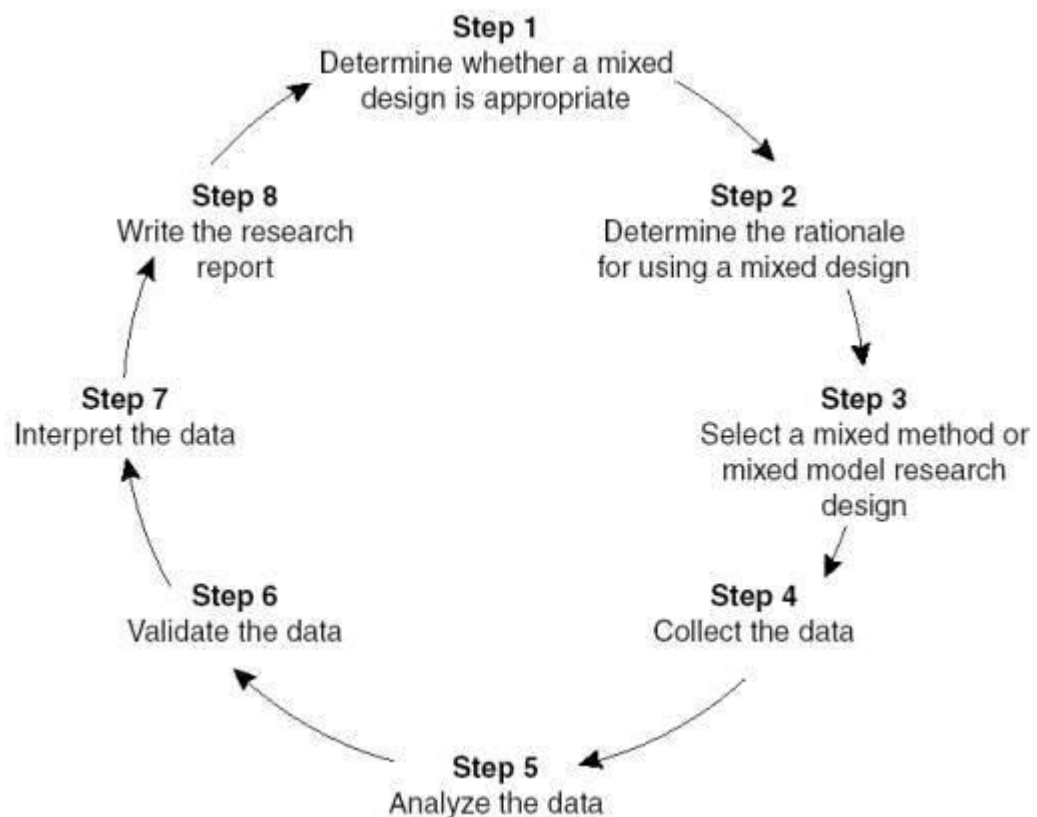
**Step 1**
Determine whether a mixed design is appropriate

**Step 2**
Determine the rationale for using a mixed design

**Step 3**
Select a mixed method or mixed model research design

**Step 4**
Collect the data

**Step 5**
Analyze the data

**Step 6**
Validate the data

**Step 7**
Interpret the data

**Step 8**
Write the research report